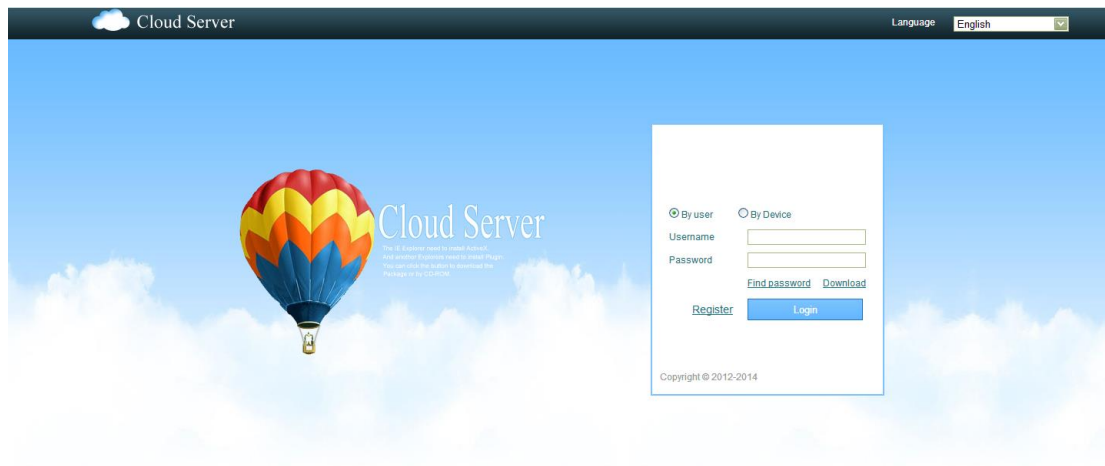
Cloud Server

Language English

Cloud Server

The IE Explorer need to install ActiveX. And another Explorer need to install Plugin. You can click the button to download the Package or by CD-ROM.

By user By Device

Username

Password

Find password Download

Register Login

Copyright © 2012-2014